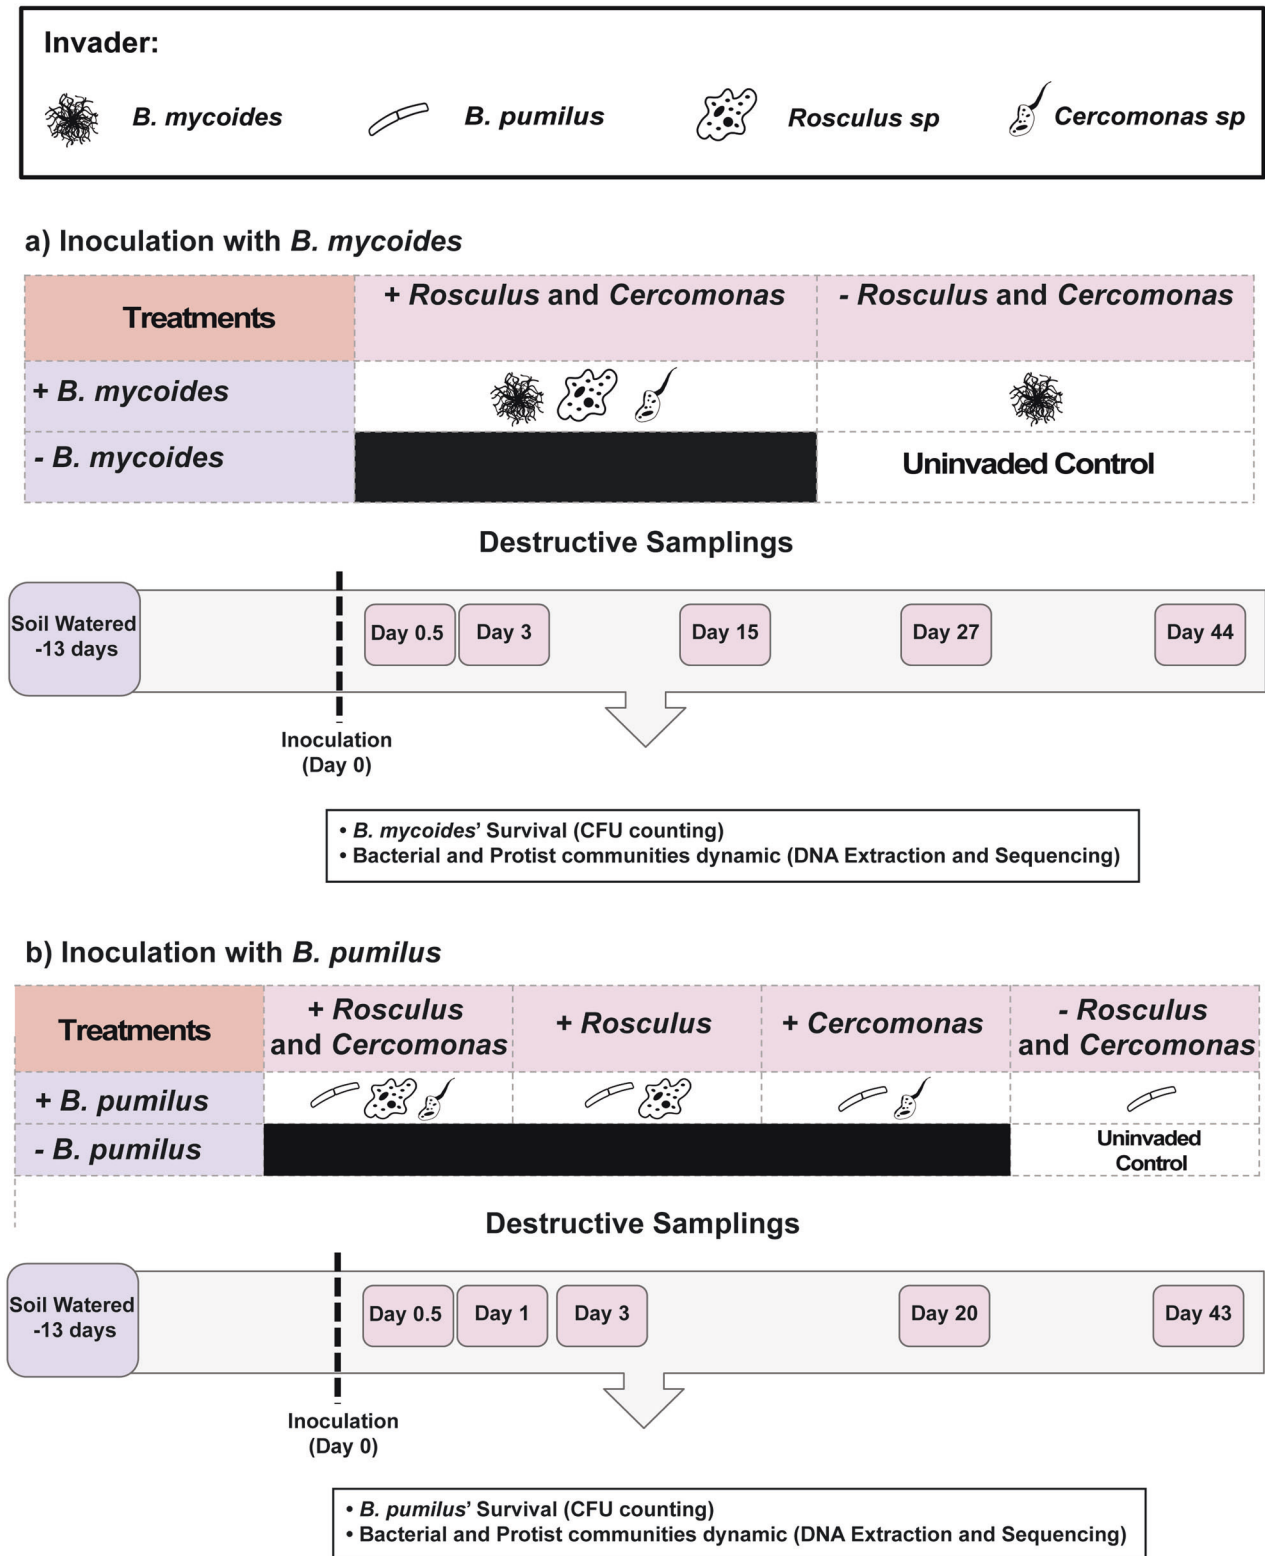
Invader:

B. mycoides B. pumilus Rosculus sp Cercomonas sp

a) Inoculation with B. mycoides

| Treatments | + Rosculus and Cercomonas | - Rosculus and Cercomonas |
|---|---|---|
| + B. mycoides | | |
| - B. mycoides | | Uninvaded Control |

Destructive Samplings

Soil Watered -13 days

Day 0.5 Day 3 Day 15 Day 27 Day 44

Inoculation (Day 0)

• B. mycoides' Survival (CFU counting)
• Bacterial and Protist communities dynamic (DNA Extraction and Sequencing)

b) Inoculation with B. pumilus

| Treatments | + Rosculus and Cercomonas | + Rosculus | + Cercomonas | - Rosculus and Cercomonas |
|---|---|---|---|---|
| + B. pumilus | | | | |
| - B. pumilus | | | | Uninvaded Control |

Destructive Samplings

Soil Watered -13 days

Day 0.5 Day 1 Day 3 Day 20 Day 43

Inoculation (Day 0)

• B. pumilus' Survival (CFU counting)
• Bacterial and Protist communities dynamic (DNA Extraction and Sequencing)